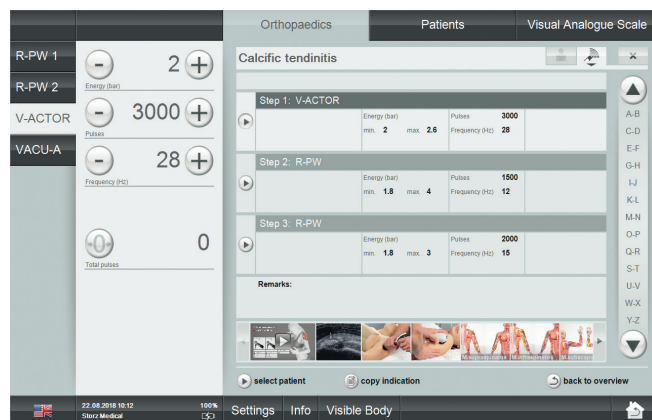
Orthopaedics
Patients
Visual Analogue Scale

R-PW 1
R-PW 2
V-ACTOR
VACU-A

2
Energy (bar)
3000
Pulses
28
Frequency (Hz)
0
Total pulses

Calcific tendinitis

Step 1: V-ACTOR
Energy (bar) min. 2 max. 2.6
Pulses 3000
Frequency (Hz) 28

Step 2: R-PW
Energy (bar) min. 1.8 max. 4
Pulses 1500
Frequency (Hz) 12

Step 3: R-PW
Energy (bar) min. 1.8 max. 3
Pulses 2000
Frequency (Hz) 15

Remarks:

A-B
C-D
E-F
G-H
I-J
K-L
M-N
O-P
Q-R
S-T
U-V
W-X
Y-Z

select patient
copy indication
back to overview

22.08.2018 10:12
Storz Medical
100%
Settings
Info
Visible Body